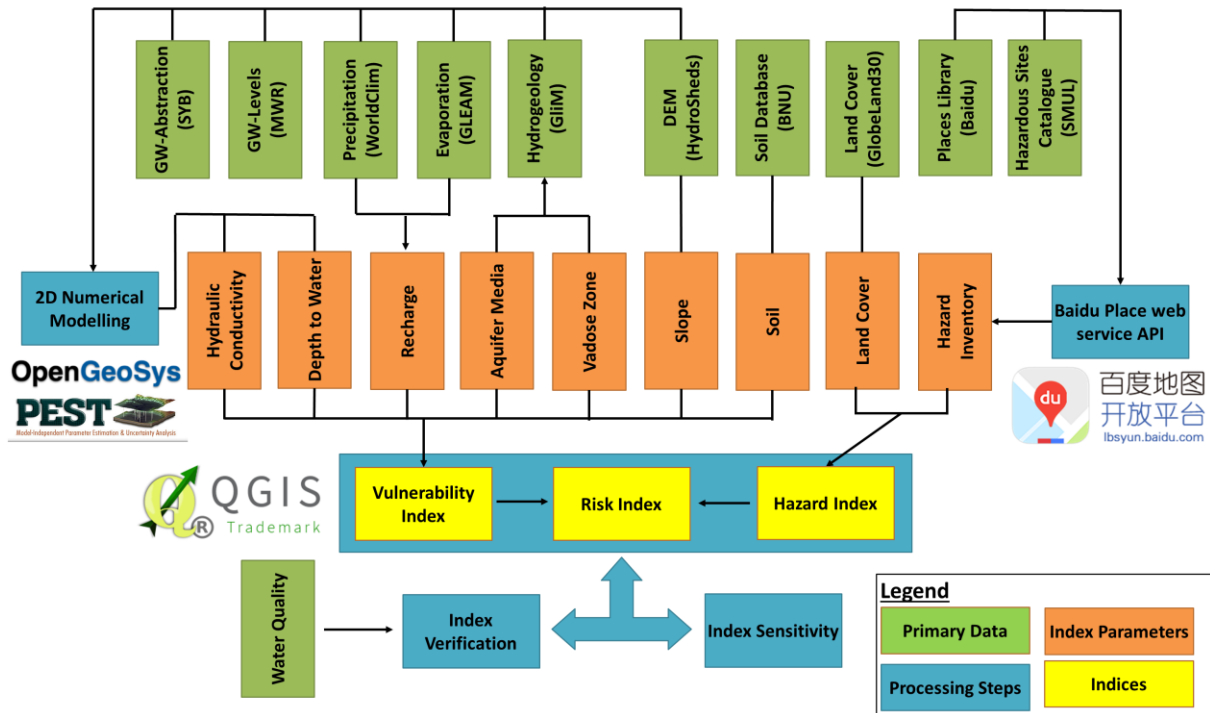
GW-Abstraction (SYB)

GW-Levels (MWR)

Precipitation (WorldClim)

Evaporation (GLEAM)

Hydrogeology (GliM)

DEM (HydroSheds)

Soil Database (BNU)

Land Cover (GlobeLand30)

Places Library (Baidu)

Hazardous Sites Catalogue (SMUL)

2D Numerical Modelling

Hydraulic Conductivity

Depth to Water

Recharge

Aquifer Media

Vadose Zone

Slope

Soil

Land Cover

Hazard Inventory

Baidu Place web service API

OpenGeoSys

PEST

Model-Independent Parameter Estimation & Uncertainty Analysis

百度地图
开放平台
lbsyun.baidu.com

QGIS
Trademark

Vulnerability Index

Risk Index

Hazard Index

Water Quality

Index Verification

Index Sensitivity

Legend

Primary Data

Index Parameters

Processing Steps

Indices